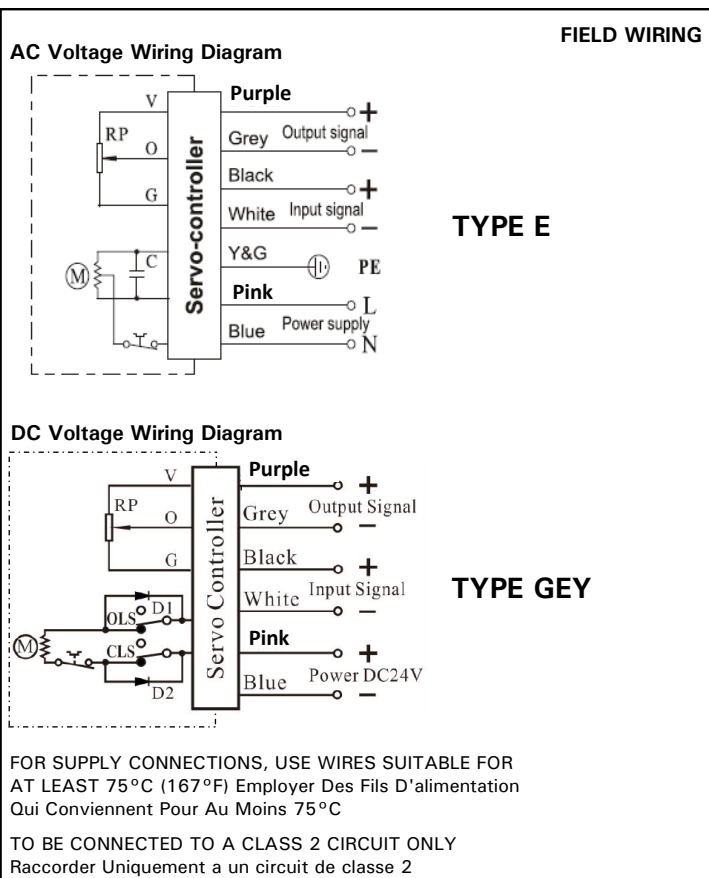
FIELD WIRING

AC Voltage Wiring Diagram

V
RP
O
G
C
M

Servo-controller

Purple
Grey
Output signal
+
−
Black
White
Input signal
+
−
Y&G
PE
Pink
Blue
Power supply
L
N

TYPE E

DC Voltage Wiring Diagram

V
RP
O
G
OLS
D1
M
CLS
D2

Servo Controller

Purple
Grey
Output Signal
+
−
Black
White
Input Signal
+
−
Pink
Blue
Power DC24V
+
−

TYPE GEY

FOR SUPPLY CONNECTIONS, USE WIRES SUITABLE FOR AT LEAST 75°C (167°F) Employer Des Fils D'alimentation Qui Conviennent Pour Au Moins 75°C

TO BE CONNECTED TO A CLASS 2 CIRCUIT ONLY
Raccorder Uniquement a un circuit de classe 2